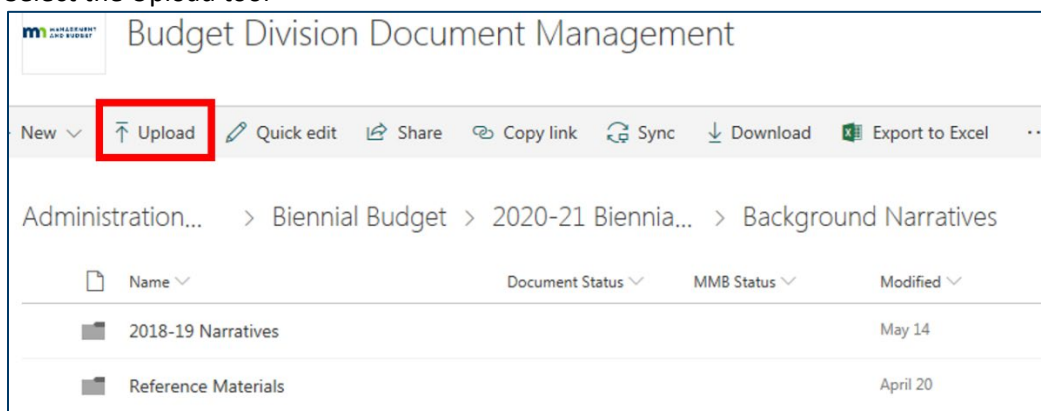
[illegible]

m MANAGEMENT AND BUDGET

Budget Division Document Management

New | Upload | Quick edit | Share | Copy link | Sync | Download | Export to Excel

Administration… > Biennial Budget > 2020-21 Biennia… > Background Narratives

| Name | Document Status | MMB Status | Modified |
|---|---|---|---|
| 2018-19 Narratives | | | May 14 |
| Reference Materials | | | April 20 |